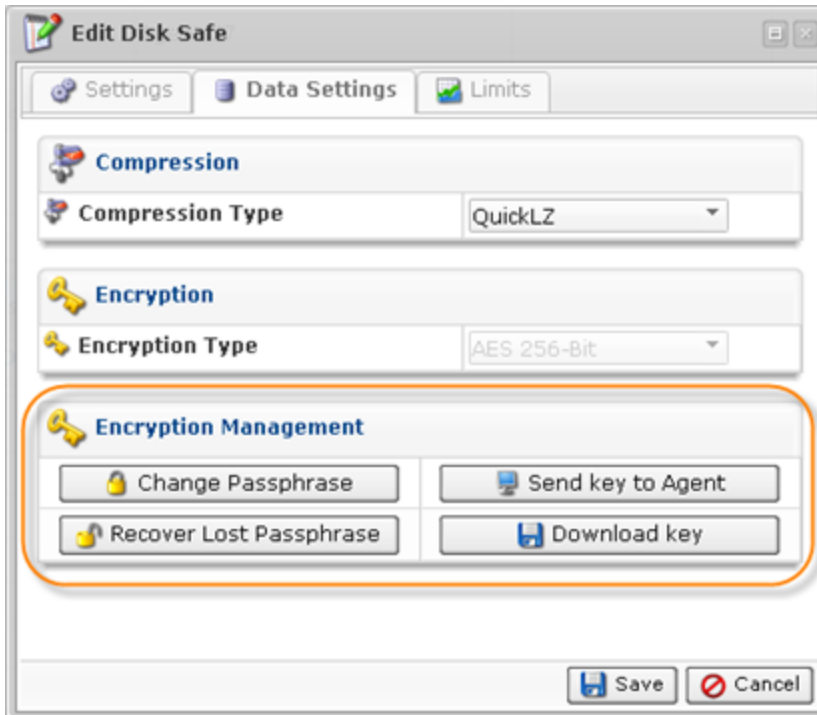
Edit Disk Safe

Settings | Data Settings | Limits

Compression

| Compression Type | QuickLZ |
|---|---|

Encryption

| Encryption Type | AES 256-Bit |
|---|---|

Encryption Management

| Change Passphrase | Send key to Agent |
|---|---|
| Recover Lost Passphrase | Download key |

Save Cancel